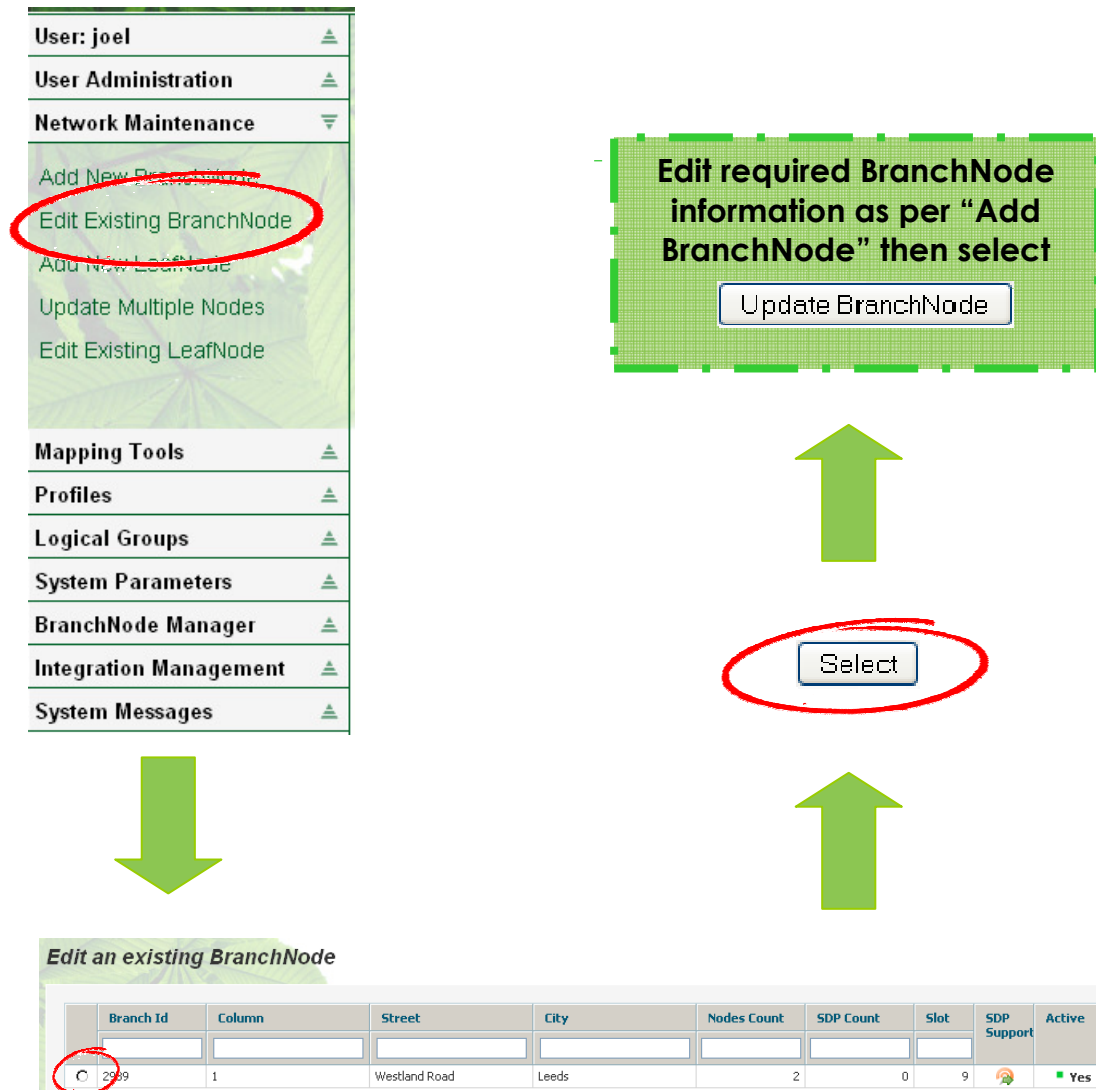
User: joel
User Administration
Network Maintenance
Add New BranchNode
Edit Existing BranchNode
Add New LeafNode
Update Multiple Nodes
Edit Existing LeafNode
Mapping Tools
Profiles
Logical Groups
System Parameters
BranchNode Manager
Integration Management
System Messages

Edit required BranchNode information as per "Add BranchNode" then select
Update BranchNode

Select

Edit an existing BranchNode

| | Branch Id | Column | Street | City | Nodes Count | SDP Count | Slot | SDP Support | Active |
|---|---|---|---|---|---|---|---|---|---|
| | | | | | | | | | |
| ○ | 2989 | 1 | Westland Road | Leeds | 2 | 0 | 9 | | Yes |